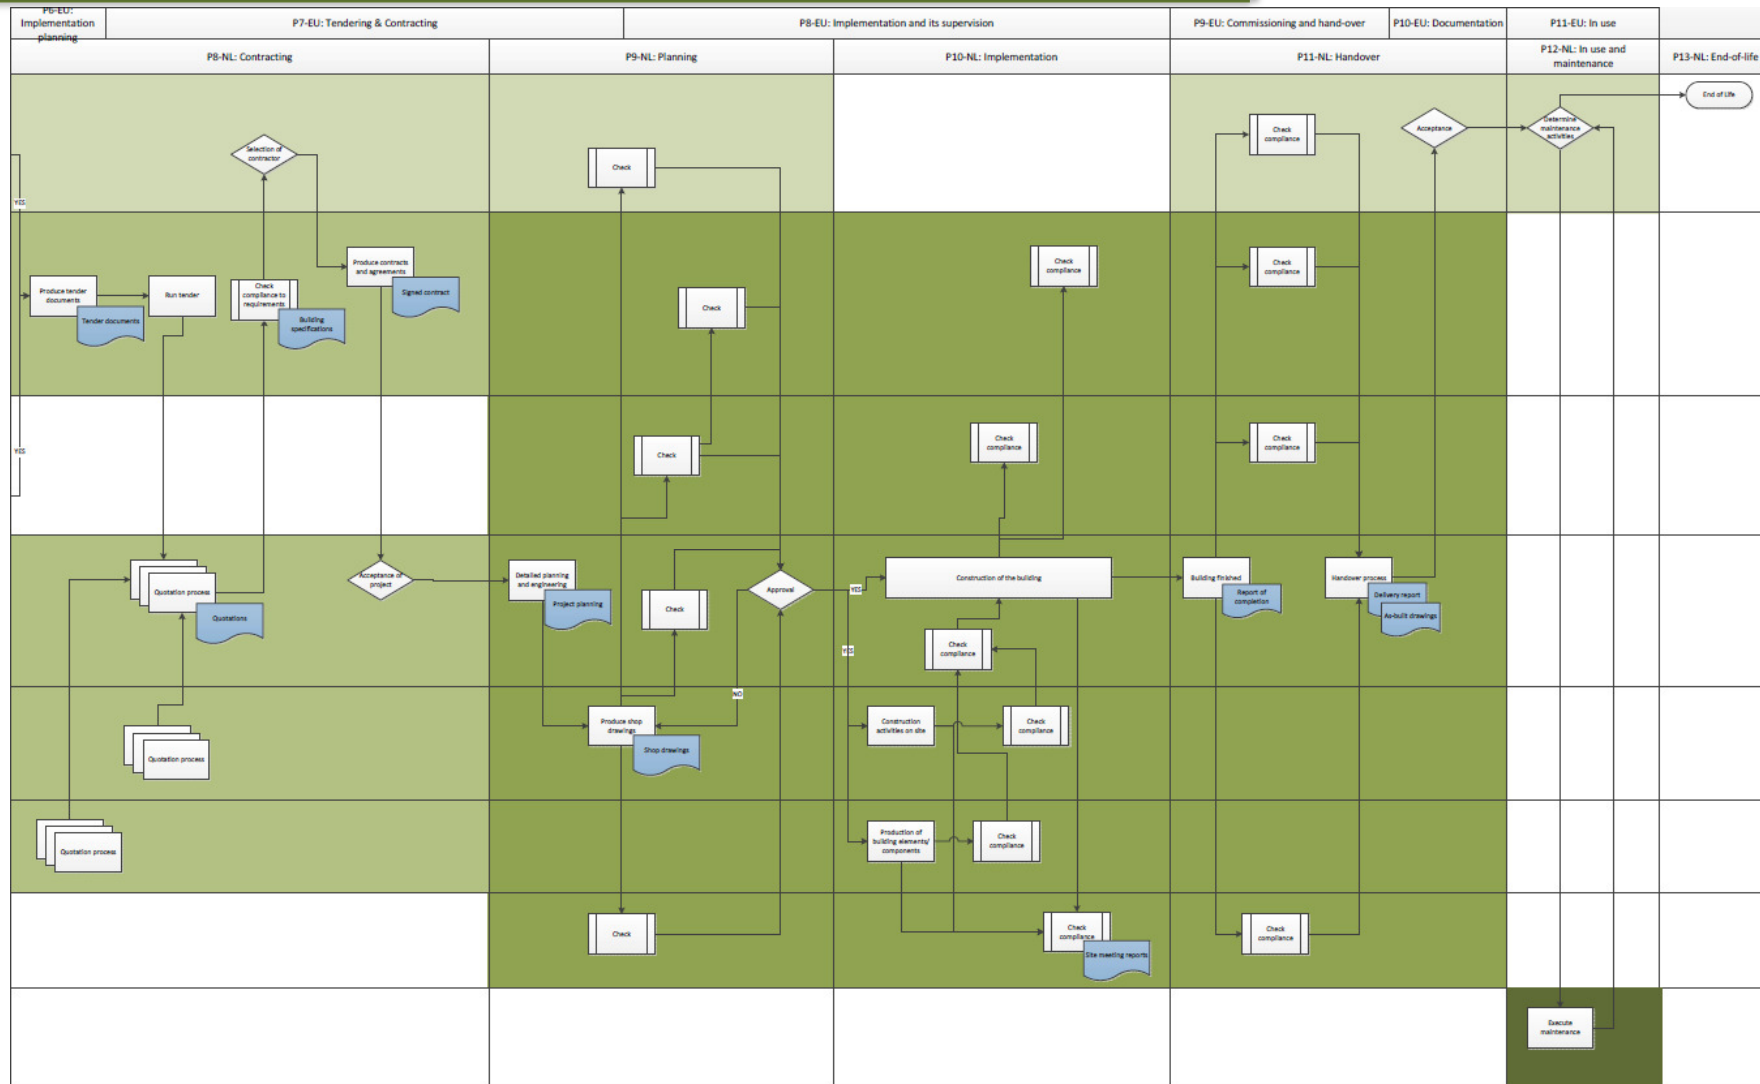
P6-EU: Implementation planning

P7-EU: Tendering & Contracting

P8-EU: Implementation and its supervision

P9-EU: Commissioning and hand-over

P10-EU: Documentation

P11-EU: In use

P8-NL: Contracting

P9-NL: Planning

P10-NL: Implementation

P11-NL: Handover

P12-NL: In use and maintenance

P13-NL: End-of-life

End of Life

Selection of contractor

Check

Check compliance

Acceptance

Determine maintenance activities

YES

Produce tender documents

Tender documents

Run tender

Check compliance to requirements

Building specifications

Produce contracts and agreements

Signed contract

Check

Check compliance

Check compliance

Check

Check compliance

Check compliance

YES

Quotation process

Quotations

Acceptance of project

Detailed planning and engineering

Project planning

Check

Approval

YES

Construction of the building

Building finished

Report of completion

Handover process

Delivery report

As-built drawings

YES

Check compliance

NO

Quotation process

Produce shop drawings

Shop drawings

Construction activities on site

Check compliance

Quotation process

Production of building elements/ components

Check compliance

Check

Check compliance

Site meeting reports

Check compliance

Execute maintenance